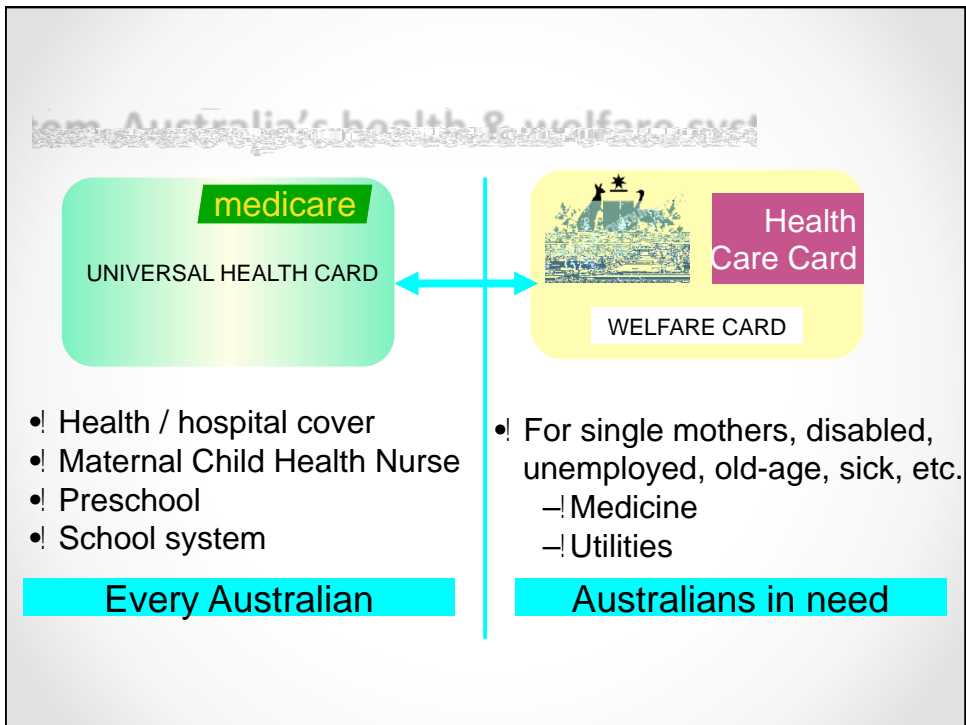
tem. Australia's health & welfare syst

medicare

UNIVERSAL HEALTH CARD

Health Care Card

WELFARE CARD

•! Health / hospital cover
•! Maternal Child Health Nurse
•! Preschool
•! School system

Every Australian

•! For single mothers, disabled, unemployed, old-age, sick, etc.
–! Medicine
–! Utilities

Australians in need